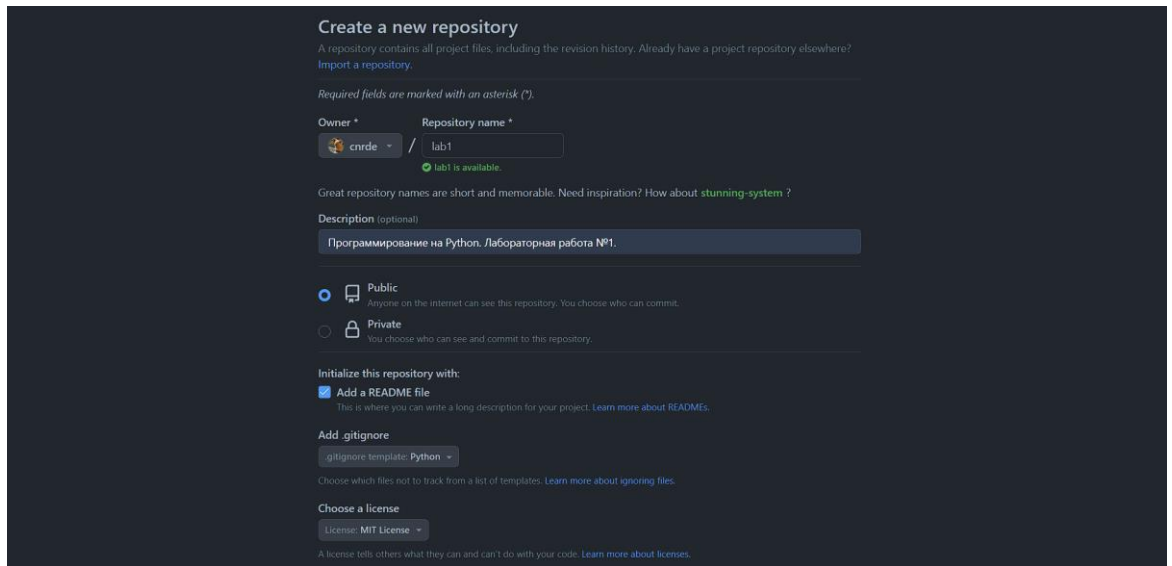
Create a new repository

A repository contains all project files, including the revision history. Already have a project repository elsewhere? Import a repository.

Required fields are marked with an asterisk (*).

Owner *

cnrde

/

Repository name *

lab1

lab1 is available.

Great repository names are short and memorable. Need inspiration? How about stunning-system ?

Description (optional)

Программирование на Python. Лабораторная работа №1.

Public
Anyone on the internet can see this repository. You choose who can commit.

Private
You choose who can see and commit to this repository.

Initialize this repository with:

Add a README file
This is where you can write a long description for your project. Learn more about READMEs.

Add .gitignore

.gitignore template: Python

Choose which files not to track from a list of templates. Learn more about ignoring files.

Choose a license

License: MIT License

A license tells others what they can and can't do with your code. Learn more about licenses.